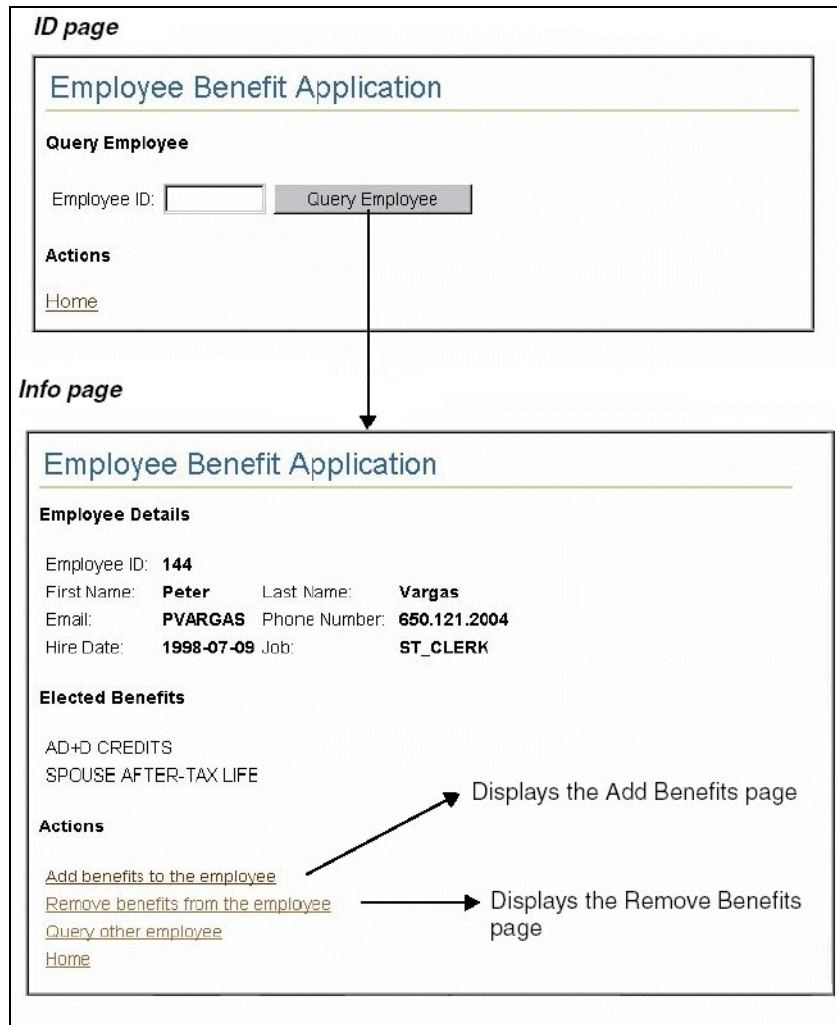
ID page

Employee Benefit Application

Query Employee

Employee ID: Query Employee

Actions

Home

Info page

Employee Benefit Application

Employee Details

| | | | |
|---|---|---|---|
| Employee ID: | 144 | | |
| First Name: | Peter | Last Name: | Vargas |
| Email: | PVARGAS | Phone Number: | 650.121.2004 |
| Hire Date: | 1998-07-09 | Job: | ST_CLERK |

Elected Benefits

AD+D CREDITS
SPOUSE AFTER-TAX LIFE

Actions

Add benefits to the employee
Remove benefits from the employee
Query other employee
Home

Displays the Add Benefits page

Displays the Remove Benefits page